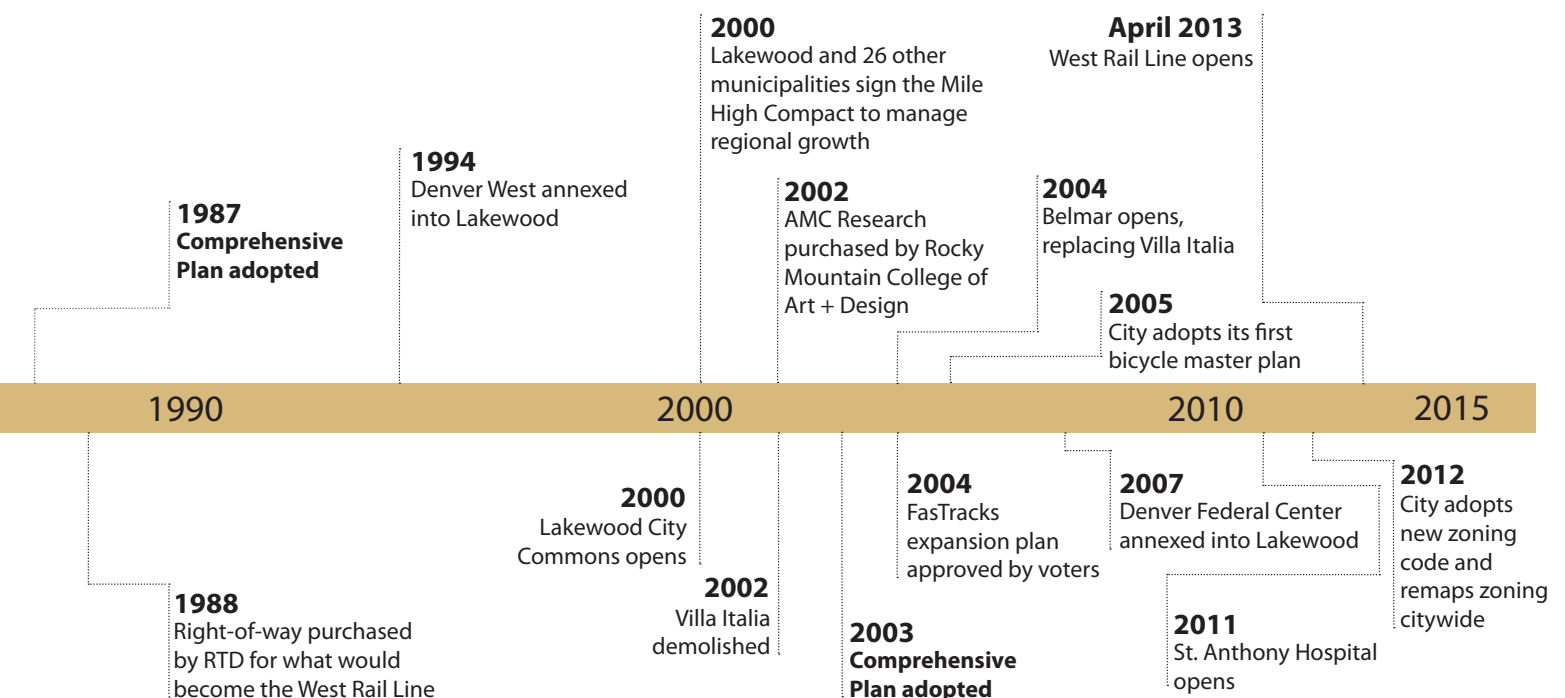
1987
Comprehensive Plan adopted

1994
Denver West annexed into Lakewood

2000
Lakewood and 26 other municipalities sign the Mile High Compact to manage regional growth

2002
AMC Research purchased by Rocky Mountain College of Art + Design

2004
Belmar opens, replacing Villa Italia

2005
City adopts its first bicycle master plan

April 2013
West Rail Line opens

1990

2000

2010

2015

1988
Right-of-way purchased by RTD for what would become the West Rail Line

2000
Lakewood City Commons opens

2002
Villa Italia demolished

2003
Comprehensive Plan adopted

2004
FasTracks expansion plan approved by voters

2007
Denver Federal Center annexed into Lakewood

2011
St. Anthony Hospital opens

2012
City adopts new zoning code and remaps zoning citywide